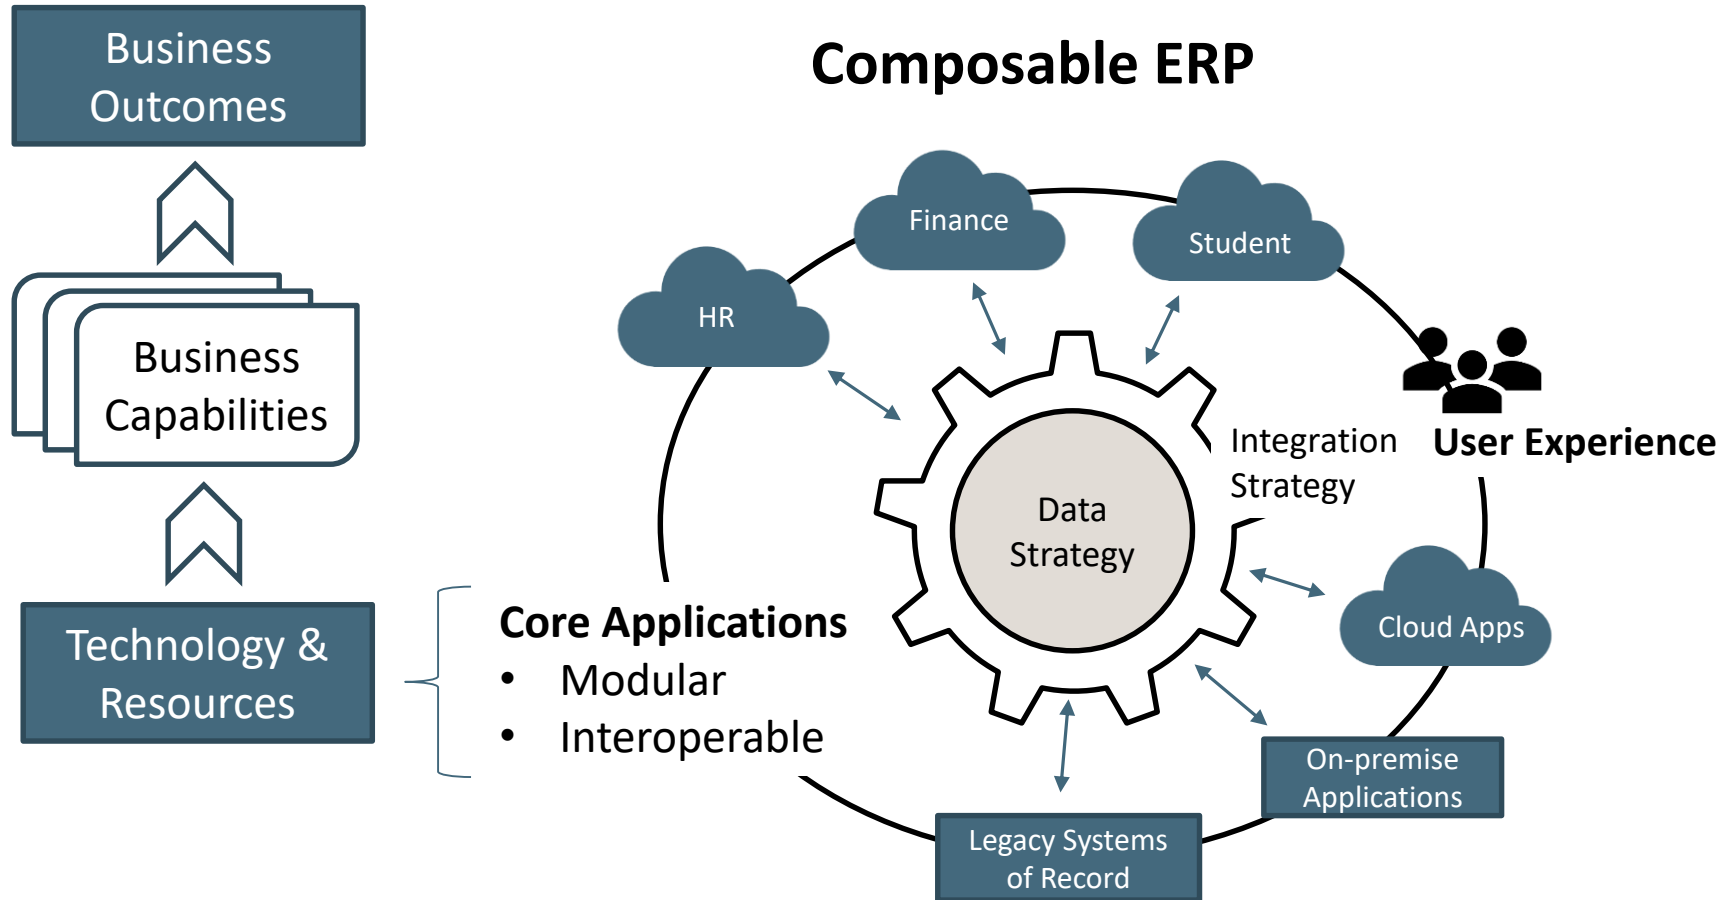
Business Outcomes

Business Capabilities

Technology & Resources

Composable ERP

Finance

Student

HR

Data Strategy

Integration Strategy

User Experience

Core Applications
• Modular
• Interoperable

Cloud Apps

On-premise Applications

Legacy Systems of Record